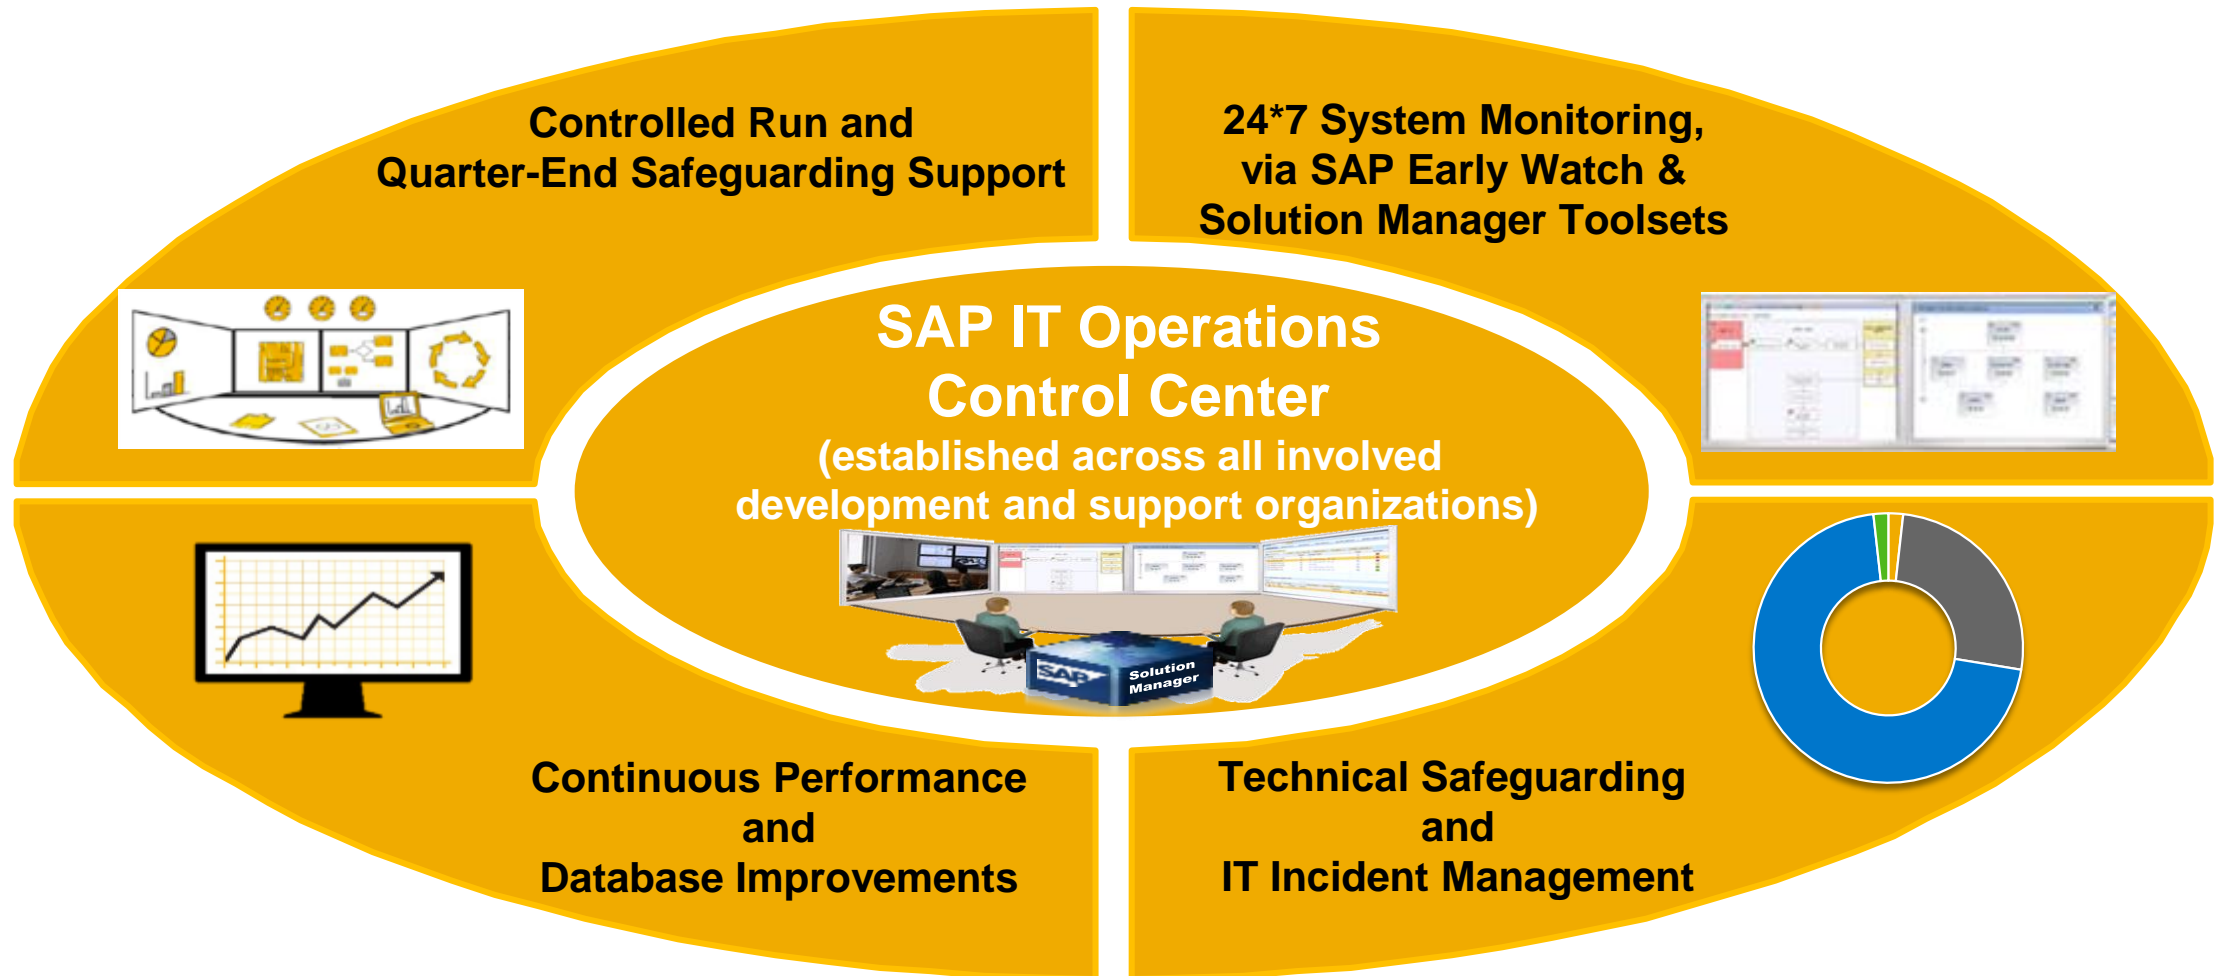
Controlled Run and
Quarter-End Safeguarding Support

24*7 System Monitoring,
via SAP Early Watch &
Solution Manager Toolsets

SAP IT Operations
Control Center
(established across all involved
development and support organizations)

SAP Solution Manager

Continuous Performance
and
Database Improvements

Technical Safeguarding
and
IT Incident Management